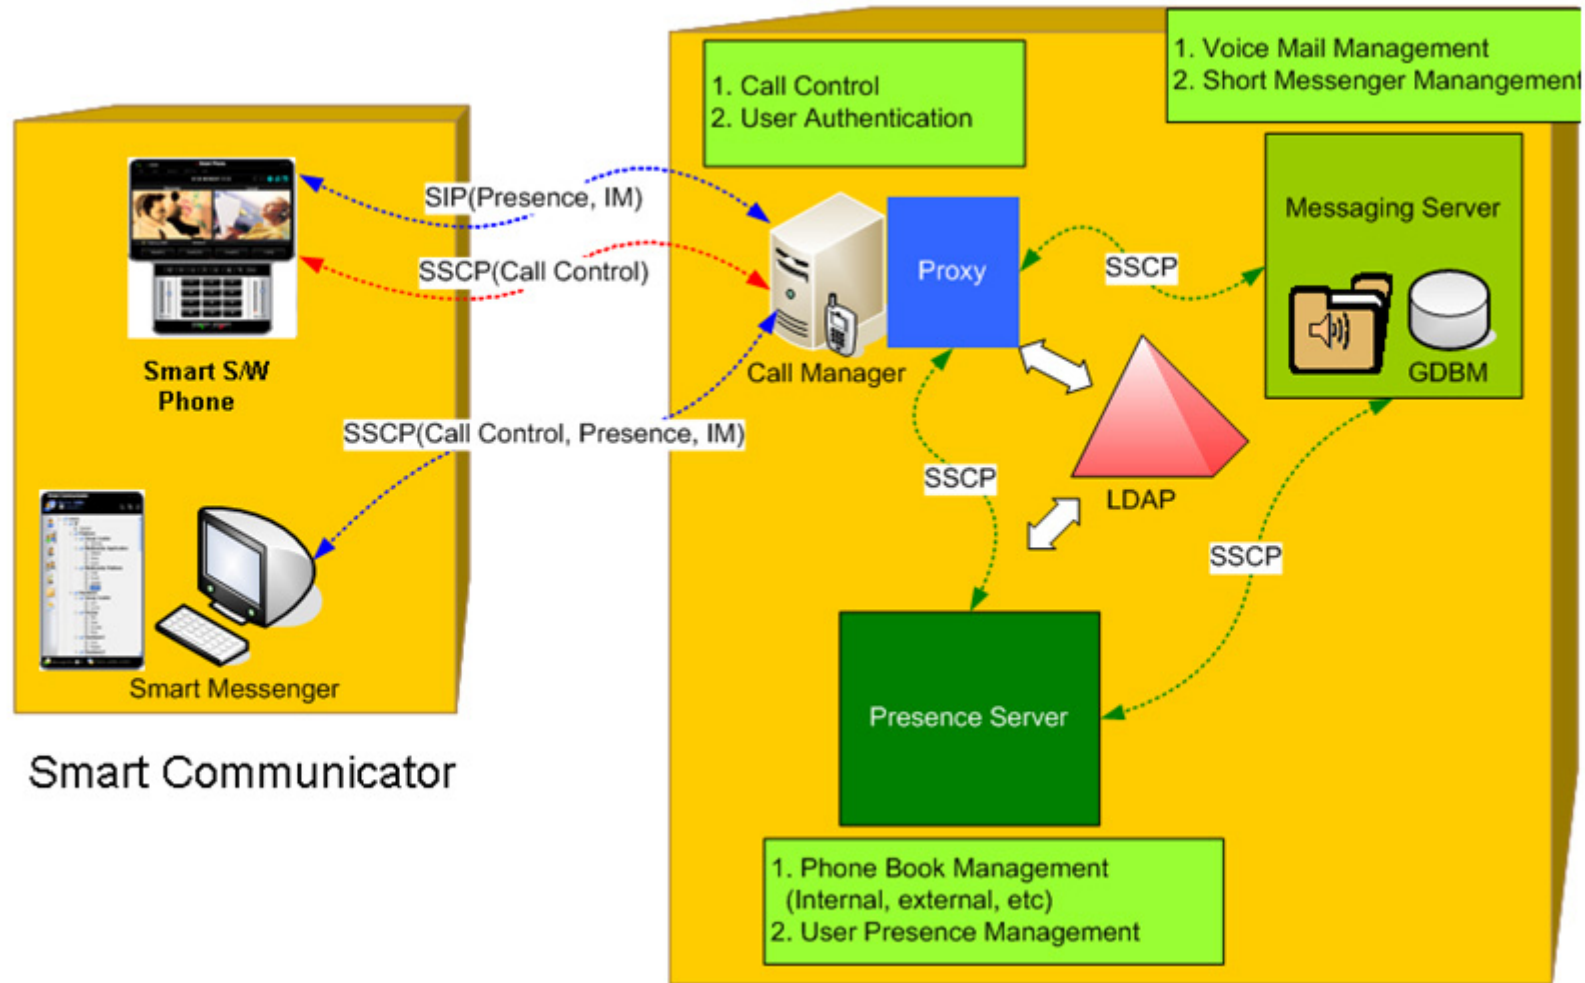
Smart S/W Phone

Smart Messenger

Smart Communicator

SIP(Presence, IM)

SSCP(Call Control)

SSCP(Call Control, Presence, IM)

1. Call Control
2. User Authentication

1. Voice Mail Management
2. Short Messenger Manangement

Call Manager

Proxy

SSCP

Messaging Server

GDBM

LDAP

SSCP

SSCP

Presence Server

1. Phone Book Management (Internal, external, etc)
2. User Presence Management